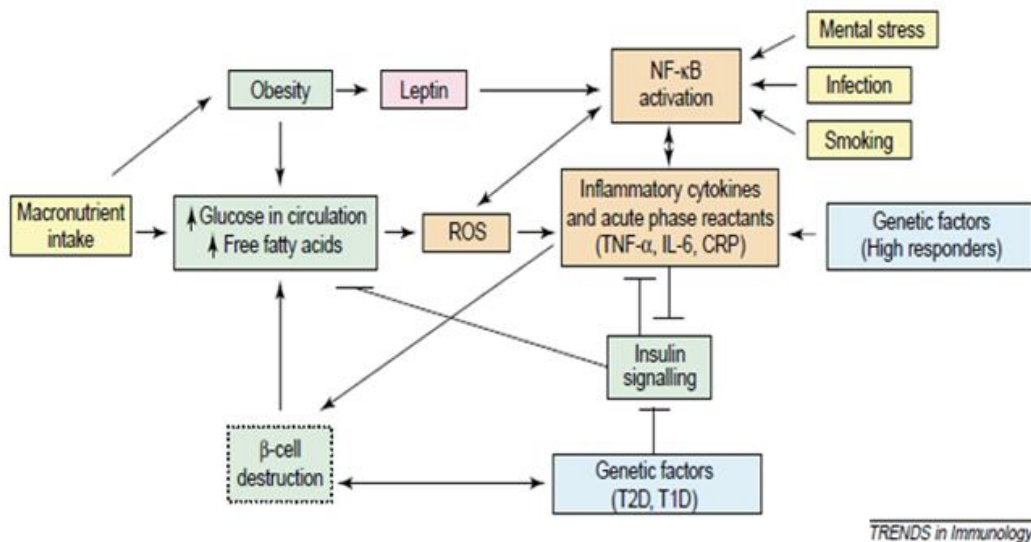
Mental stress

Obesity

Leptin

NF-κB activation

Infection

Smoking

Macronutrient intake

↑Glucose in circulation
↑Free fatty acids

ROS

Inflammatory cytokines and acute phase reactants (TNF-α, IL-6, CRP)

Genetic factors (High responders)

Insulin signalling

β-cell destruction

Genetic factors (T2D, T1D)

TRENDS in Immunology